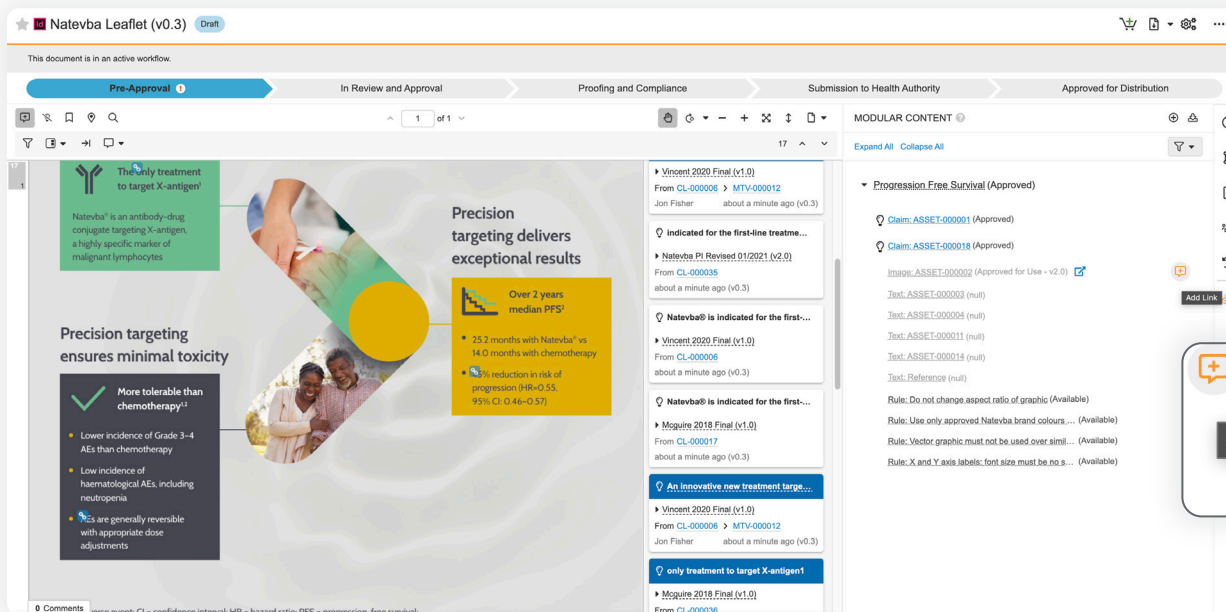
Natevba Leaflet (v0.3) Draft

This document is in an active workflow.

Pre-Approval | In Review and Approval | Proofing and Compliance | Submission to Health Authority | Approved for Distribution

1 of 1

17

MODULAR CONTENT

Expand All Collapse All

The only treatment to target X-antigen¹

Natevba® is an antibody-drug conjugate targeting X-antigen, a highly specific marker of malignant lymphocytes

Precision targeting delivers exceptional results

Over 2 years median PFS²

25.2 months with Natevba® vs 14.0 months with chemotherapy

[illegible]% reduction in risk of progression (HR=0.55, 95% CI: 0.46–0.57)

Precision targeting ensures minimal toxicity

More tolerable than chemotherapy¹,³

Lower incidence of Grade 3–4 AEs than chemotherapy

Low incidence of haematological AEs, including neutropenia

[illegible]Es are generally reversible with appropriate dose adjustments

0 Comments

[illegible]erse event; CI = confidence interval; HR = hazard ratio; PFS = progression-free survival

Vincent 2020 Final (v1.0)
From CL-000006 > MTV-000012
Jon Fisher about a minute ago (v0.3)

indicated for the first-line treatme...
Natevba PI Revised 01/2021 (v2.0)
From CL-000035
about a minute ago (v0.3)

Natevba® is indicated for the first-...
Vincent 2020 Final (v1.0)
From CL-000006
about a minute ago (v0.3)

Natevba® is indicated for the first-...
Mcguire 2018 Final (v1.0)
From CL-000017
about a minute ago (v0.3)

An innovative new treatment targe...
Vincent 2020 Final (v1.0)
From CL-000006 > MTV-000012
Jon Fisher about a minute ago (v0.3)

only treatment to target X-antigen1
Mcguire 2018 Final (v1.0)
From CL-000036

Progression Free Survival (Approved)

Claim: ASSET-000001 (Approved)
Claim: ASSET-000018 (Approved)
Image: ASSET-000002 (Approved for Use - v2.0)
Text: ASSET-000003 (null)
Text: ASSET-000004 (null)
Text: ASSET-000011 (null)
Text: ASSET-000014 (null)
Text: Reference (null)
Rule: Do not change aspect ratio of graphic (Available)
Rule: Use only approved Natevba brand colours ... (Available)
Rule: Vector graphic must not be used over simil... (Available)
Rule: X and Y axis labels: font size must be no s... (Available)

Add Link